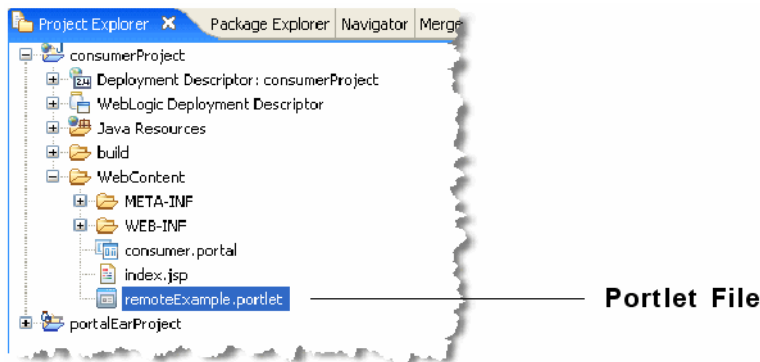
Project Explorer ✕ Package Explorer Navigator Merge

consumerProject
Deployment Descriptor: consumerProject
WebLogic Deployment Descriptor
Java Resources
build
WebContent
META-INF
WEB-INF
consumer.portal
index.jsp
remoteExample.portlet
portalEarProject

Portlet File